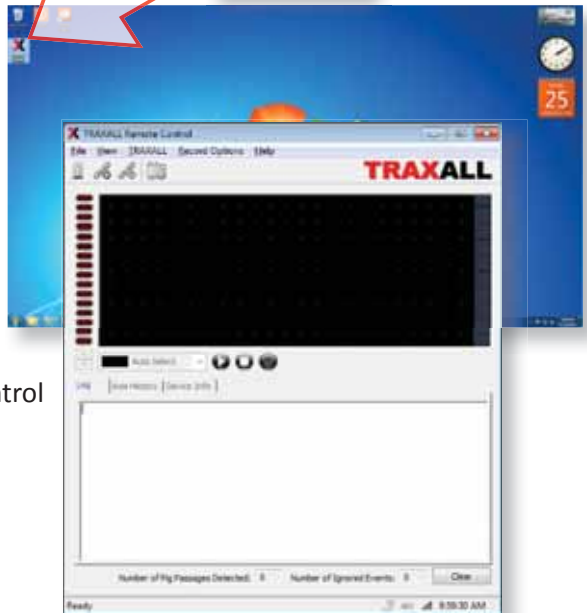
25

TRAXALL Remote Control

File View TRAXALL Record Options Help

TRAXALL

Auto Select

Log Axle History Device Info

trol

Number of Pig Passages Detected: 0 Number of Ignored Events: 0 Clear

Ready 9:59:30 AM